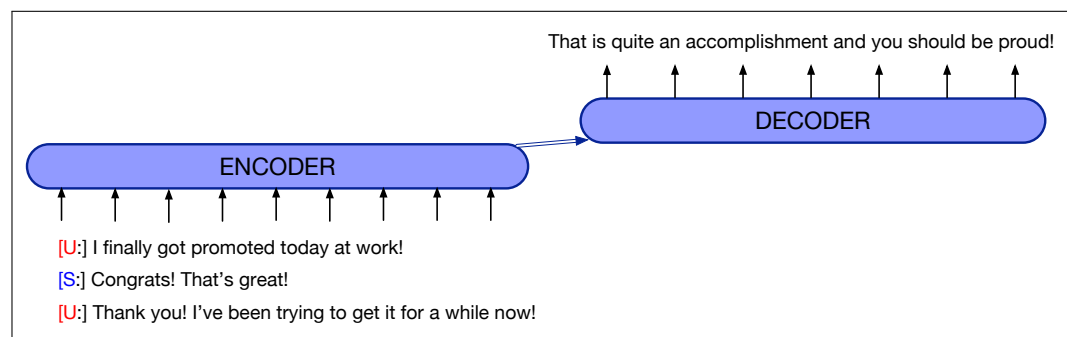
That is quite an accomplishment and you should be proud!

DECODER

ENCODER

[U:] I finally got promoted today at work!

[S:] Congrats! That's great!

[U:] Thank you! I've been trying to get it for a while now!